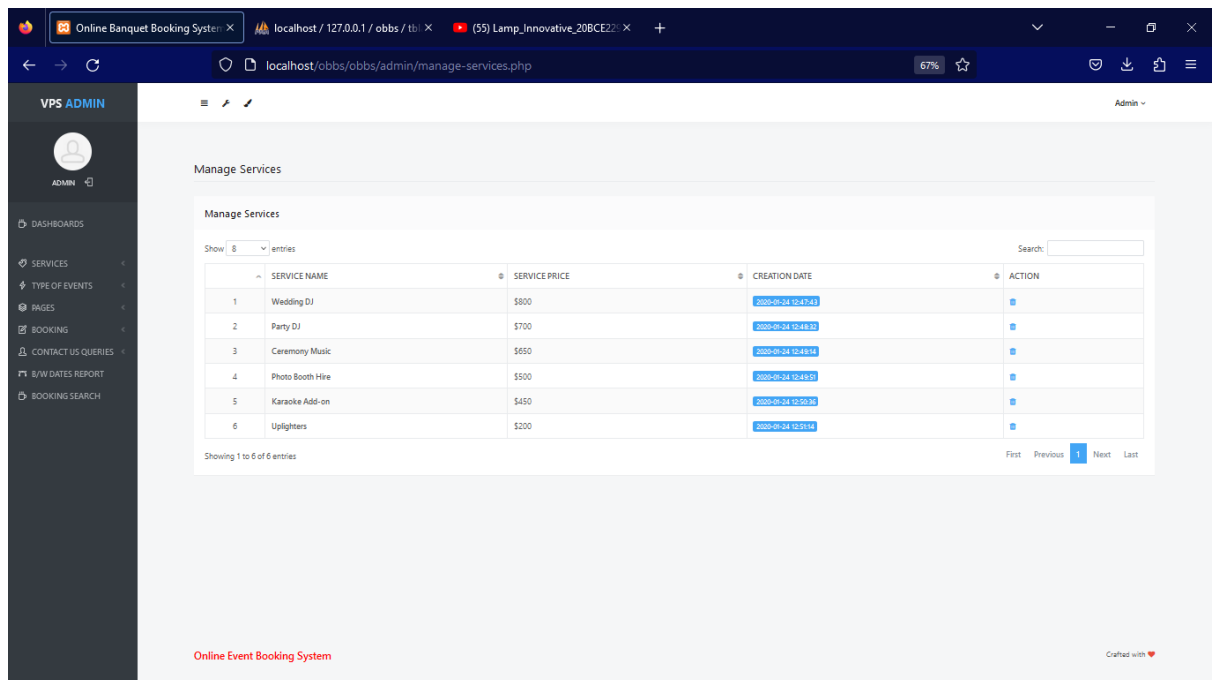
Online Banquet Booking Systen ×
localhost / 127.0.0.1 / obbs / tbl ×
(55) Lamp_Innovative_20BCE22 ×
+

localhost/obbs/obbs/admin/manage-services.php
67%

VPS ADMIN

Admin

ADMIN

DASHBOARDS
SERVICES
TYPE OF EVENTS
PAGES
BOOKING
CONTACT US QUERIES
B/W DATES REPORT
BOOKING SEARCH

Manage Services

Manage Services

Show 8 entries
Search:

| | SERVICE NAME | SERVICE PRICE | CREATION DATE | ACTION |
|---|---|---|---|---|
| 1 | Wedding DJ | $800 | 2020-01-24 12:47:43 | |
| 2 | Party DJ | $700 | 2020-01-24 12:48:32 | |
| 3 | Ceremony Music | $650 | 2020-01-24 12:49:14 | |
| 4 | Photo Booth Hire | $500 | 2020-01-24 12:49:51 | |
| 5 | Karaoke Add-on | $450 | 2020-01-24 12:50:36 | |
| 6 | Uplighters | $200 | 2020-01-24 12:51:14 | |

Showing 1 to 6 of 6 entries
First Previous 1 Next Last

Online Event Booking System
Crafted with